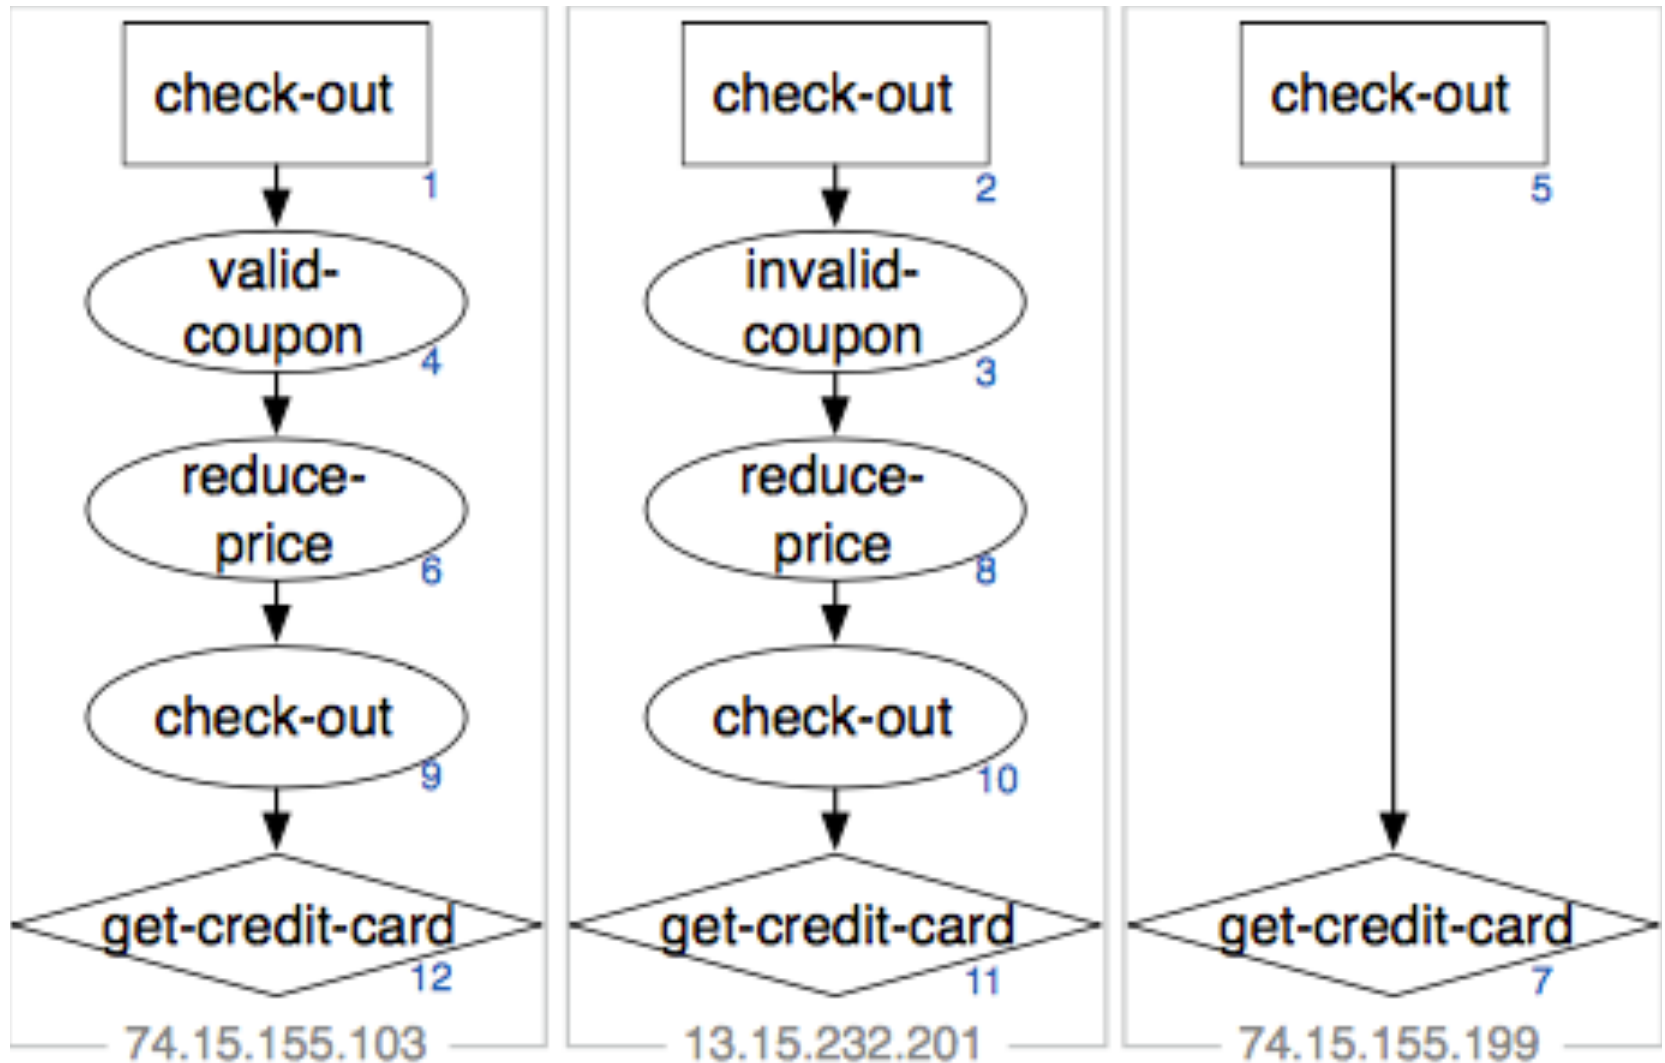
check-out
1
valid-coupon
4
reduce-price
6
check-out
9
get-credit-card
12
74.15.155.103

check-out
2
invalid-coupon
3
reduce-price
8
check-out
10
get-credit-card
11
13.15.232.201

check-out
5
get-credit-card
7
74.15.155.199